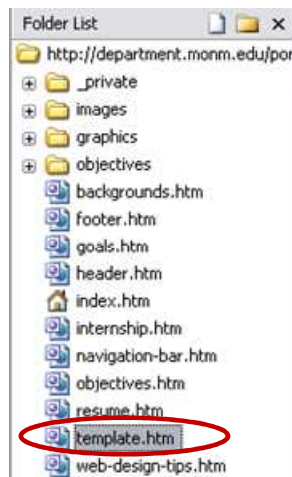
Folder List

http://department.monm.edu/por

_private

images

graphics

objectives

backgrounds.htm

footer.htm

goals.htm

header.htm

index.htm

internship.htm

navigation-bar.htm

objectives.htm

resume.htm

template.htm

web-design-tips.htm